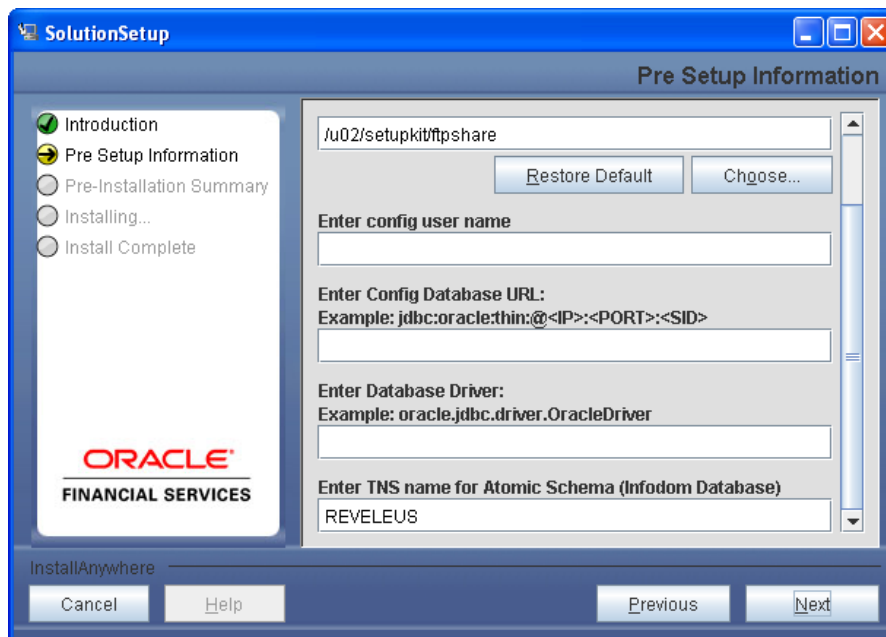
SolutionSetup

Pre Setup Information

Introduction
Pre Setup Information
Pre-Installation Summary
Installing...
Install Complete

ORACLE
FINANCIAL SERVICES

/u02/setupkit/ftpshare

Restore Default
Choose...

Enter config user name

Enter Config Database URL:
Example: jdbc:oracle:thin:@<IP>:<PORT>:<SID>

Enter Database Driver:
Example: oracle.jdbc.driver.OracleDriver

Enter TNS name for Atomic Schema (Infodom Database)
REVELEUS

InstallAnywhere

Cancel
Help
Previous
Next